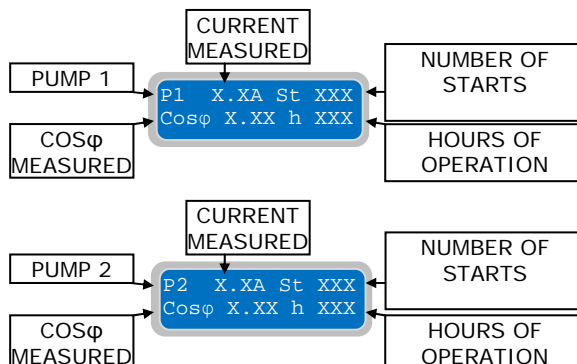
CURRENT MEASURED

PUMP 1

P1 X.XA St XXX
Cosφ X.XX h XXX

NUMBER OF STARTS

COSφ MEASURED

HOURS OF OPERATION

CURRENT MEASURED

PUMP 2

P2 X.XA St XXX
Cosφ X.XX h XXX

NUMBER OF STARTS

COSφ MEASURED

HOURS OF OPERATION